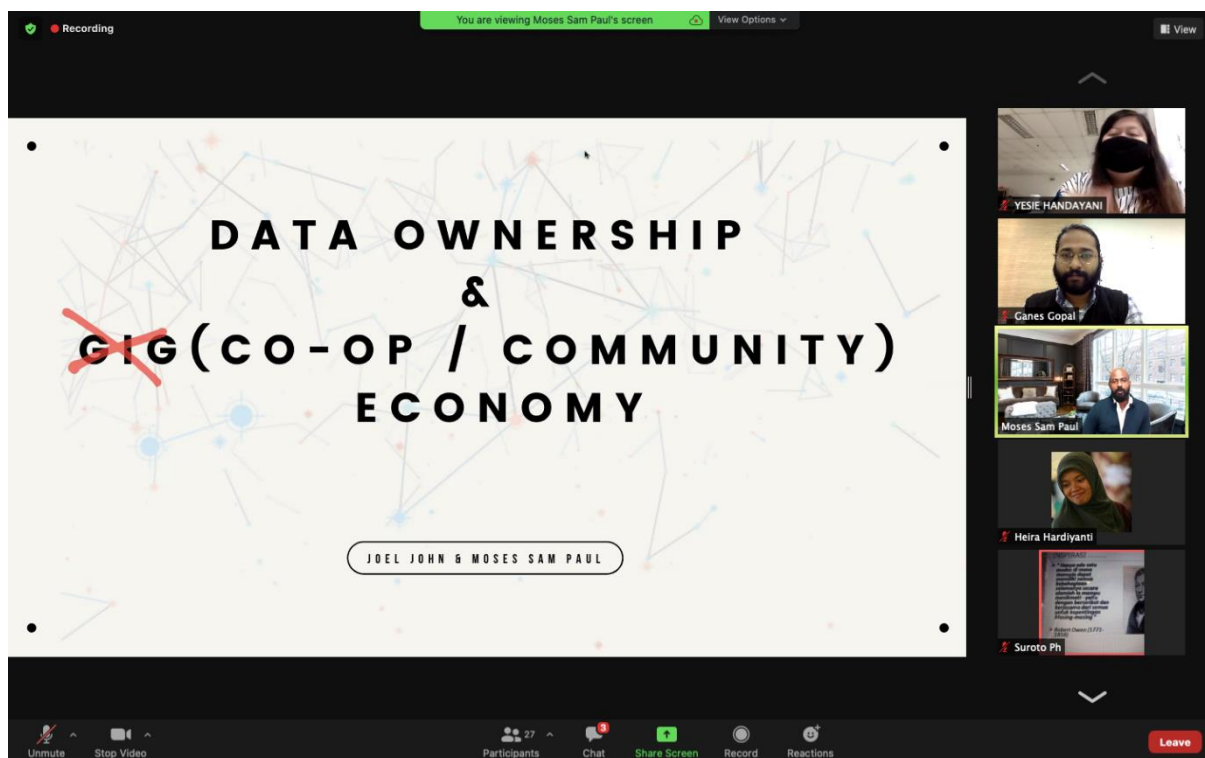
Recording

You are viewing Moses Sam Paul's screen

View Options

View

DATA OWNERSHIP
&
GIG (CO-OP / COMMUNITY)
ECONOMY

JOEL JOHN & MOSES SAM PAUL

YESIE HANDAYANI

Ganes Gopal

Moses Sam Paul

Heira Hardiyanti

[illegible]

Suroto Ph

Unmute

Stop Video

27

Participants

3

Chat

Share Screen

Record

Reactions

Leave